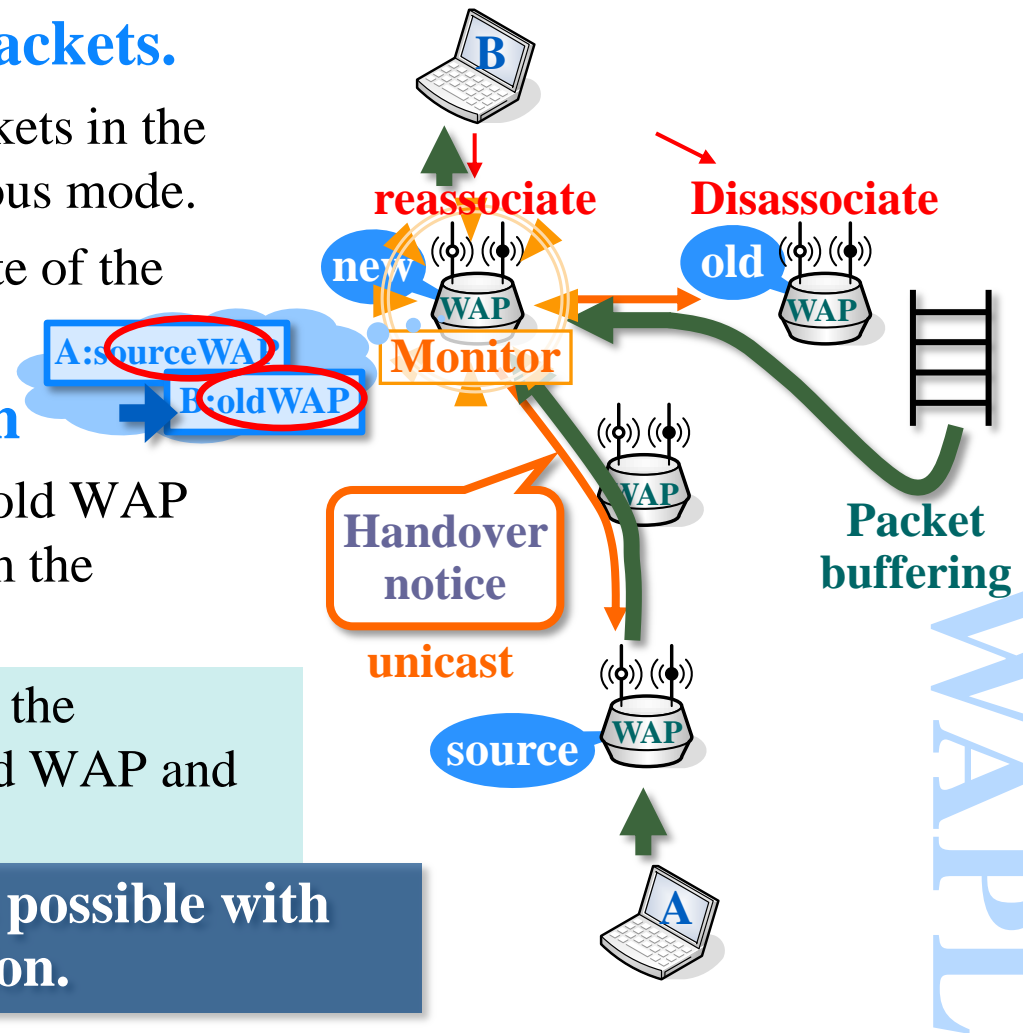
ackets.

kets in the ous mode.

te of the

A:sourceWAP

B:oldWAP

n

old WAP n the

the d WAP and

possible with on.

B

reassociate

Disassociate

new

WAP

old

WAP

Monitor

WAP

Handover notice

Packet buffering

unicast

source

WAP

A

WAPL